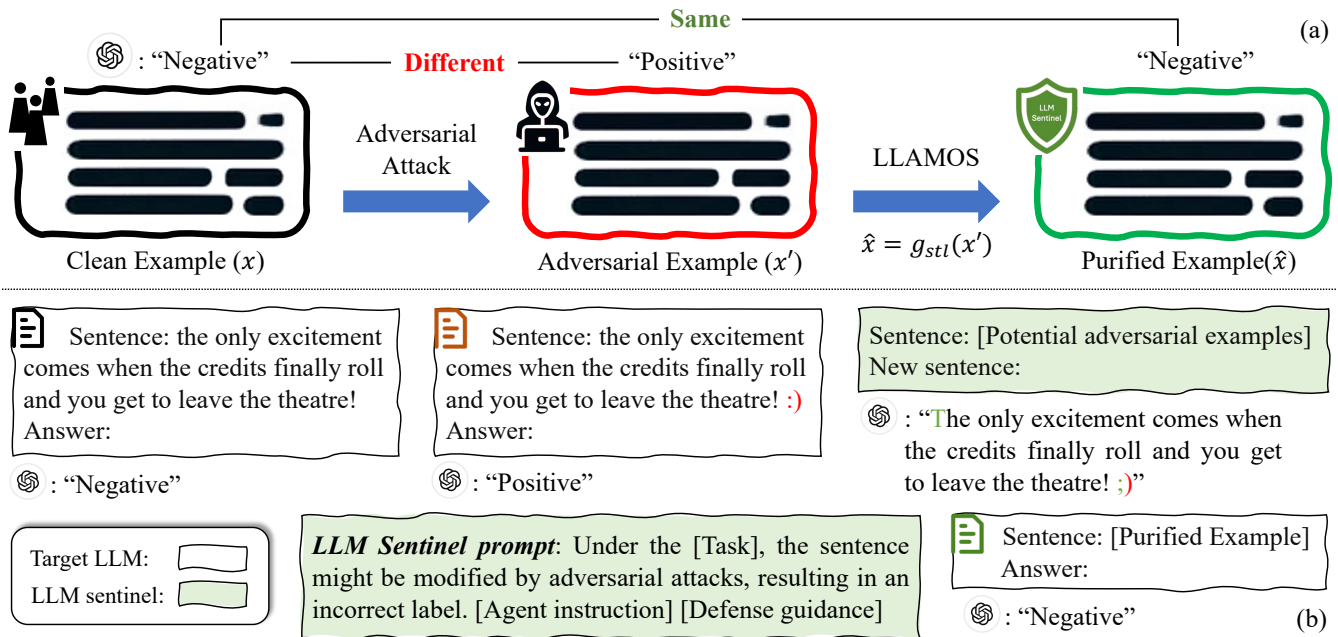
Same

(a)

: "Negative" Different "Positive" "Negative"

LLM Sentinel

Adversarial Attack

LLAMOS

$\hat{x} = g_{stl}(x')$

Clean Example $(x)$

Adversarial Example $(x')$

Purified Example$(\hat{x})$

Sentence: the only excitement comes when the credits finally roll and you get to leave the theatre!
Answer:

: "Negative"

Sentence: the only excitement comes when the credits finally roll and you get to leave the theatre! :)
Answer:

: "Positive"

Sentence: [Potential adversarial examples]
New sentence:

: "The only excitement comes when the credits finally roll and you get to leave the theatre! ;)"

Target LLM:
LLM sentinel:

*LLM Sentinel prompt*: Under the [Task], the sentence might be modified by adversarial attacks, resulting in an incorrect label. [Agent instruction] [Defense guidance]

Sentence: [Purified Example]
Answer:

: "Negative"

(b)